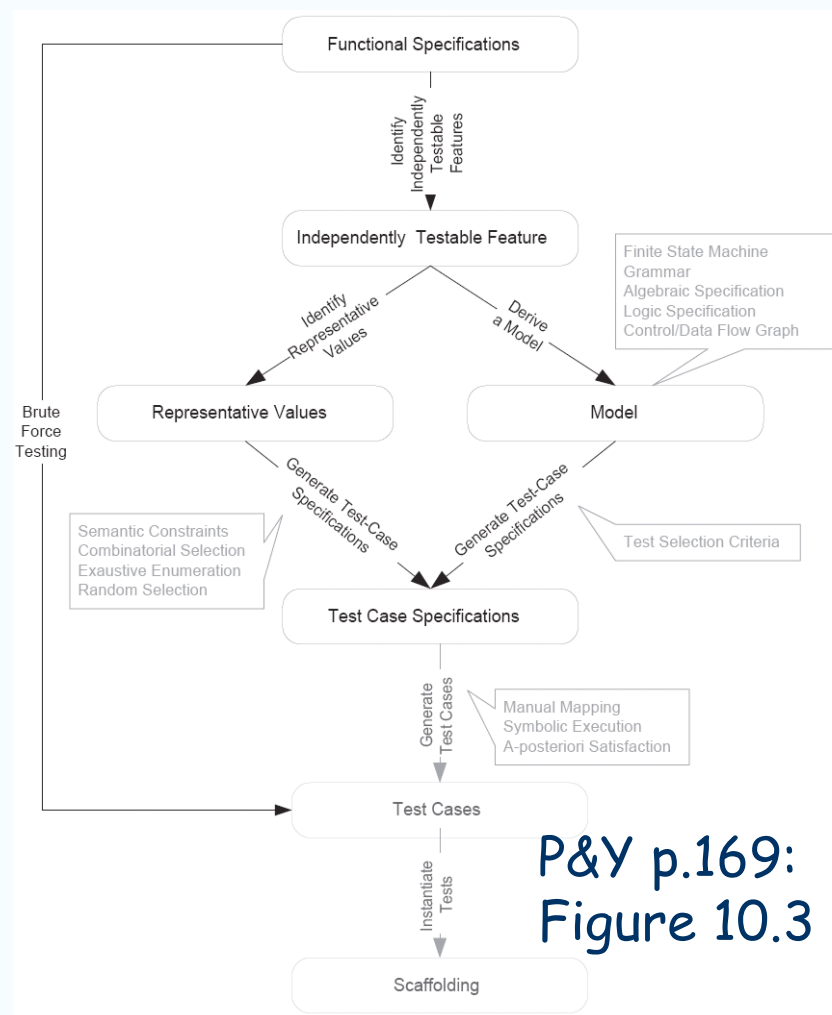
Functional Specifications

Identify Independently Testable Features

Independently Testable Feature

Finite State Machine
Grammar
Algebraic Specification
Logic Specification
Control/Data Flow Graph

Identify Representative Values

Derive a Model

Brute Force Testing

Representative Values

Model

Generate Test-Case Specifications

Generate Test-Case Specifications

Semantic Constraints
Combinatorial Selection
Exaustive Enumeration
Random Selection

Test Selection Criteria

Test Case Specifications

Generate Test Cases

Manual Mapping
Symbolic Execution
A-posteriori Satisfaction

Test Cases

Instantiate Tests

P&Y p.169: Figure 10.3

Scaffolding